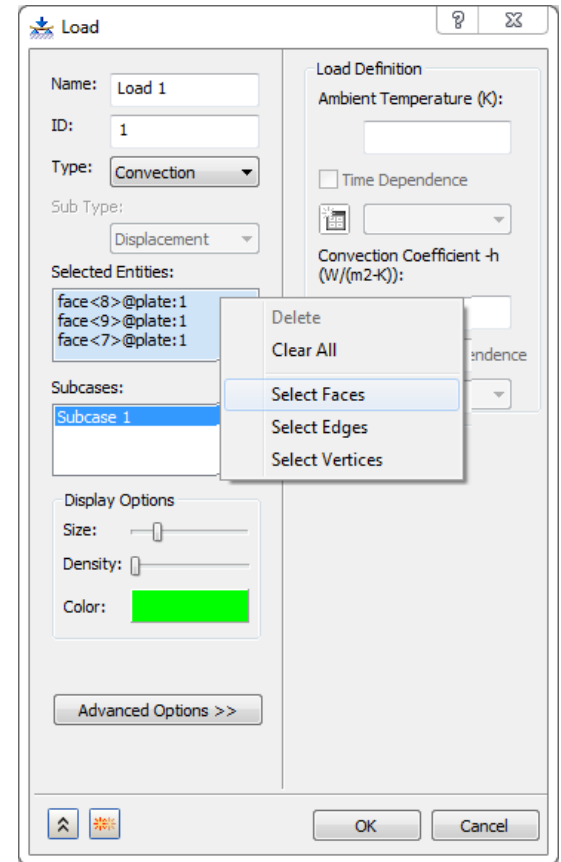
Load

?

Name: Load 1

ID: 1

Type: Convection

Sub Type:

Displacement

Selected Entities:

face<8>@plate:1
face<9>@plate:1
face<7>@plate:1

Subcases:

Subcase 1

Display Options

Size:

Density:

Color:

Advanced Options >>

Load Definition

Ambient Temperature (K):

Time Dependence

Convection Coefficient -h (W/(m2-K)):

endence

Delete
Clear All
Select Faces
Select Edges
Select Vertices

OK

Cancel